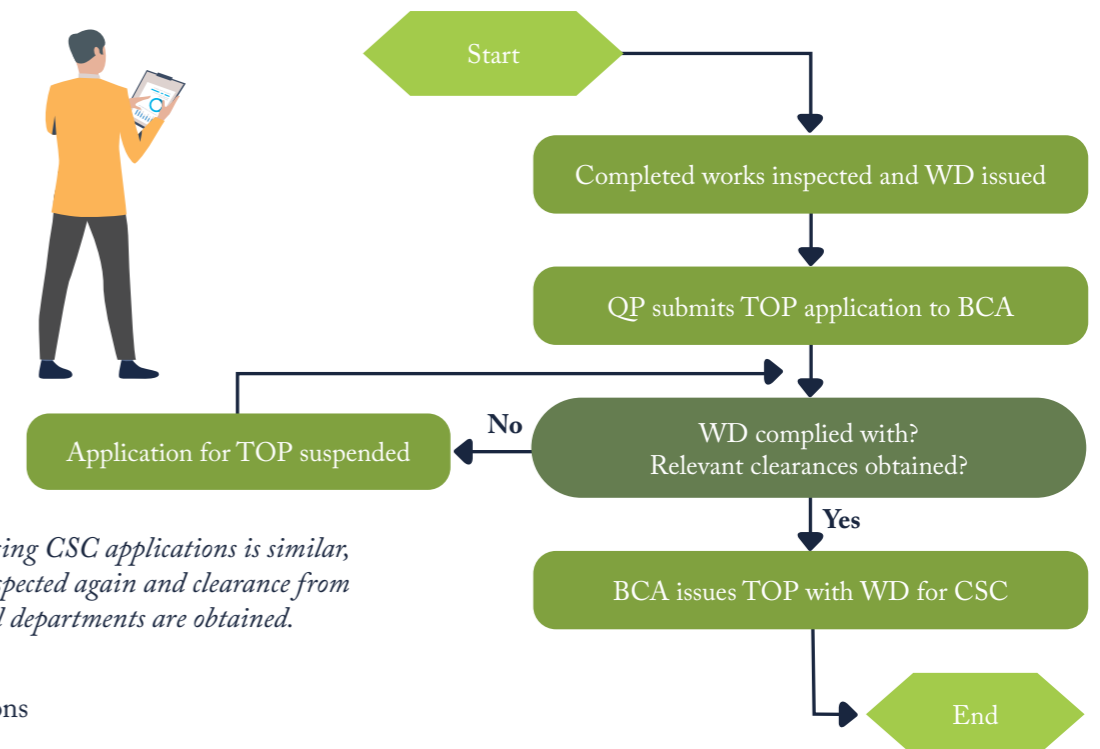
Start

Completed works inspected and WD issued

QP submits TOP application to BCA

Application for TOP suspended

No

WD complied with?
Relevant clearances obtained?

Yes

BCA issues TOP with WD for CSC

End

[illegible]ing CSC applications is similar, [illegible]spected again and clearance from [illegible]l departments are obtained.

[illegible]ons